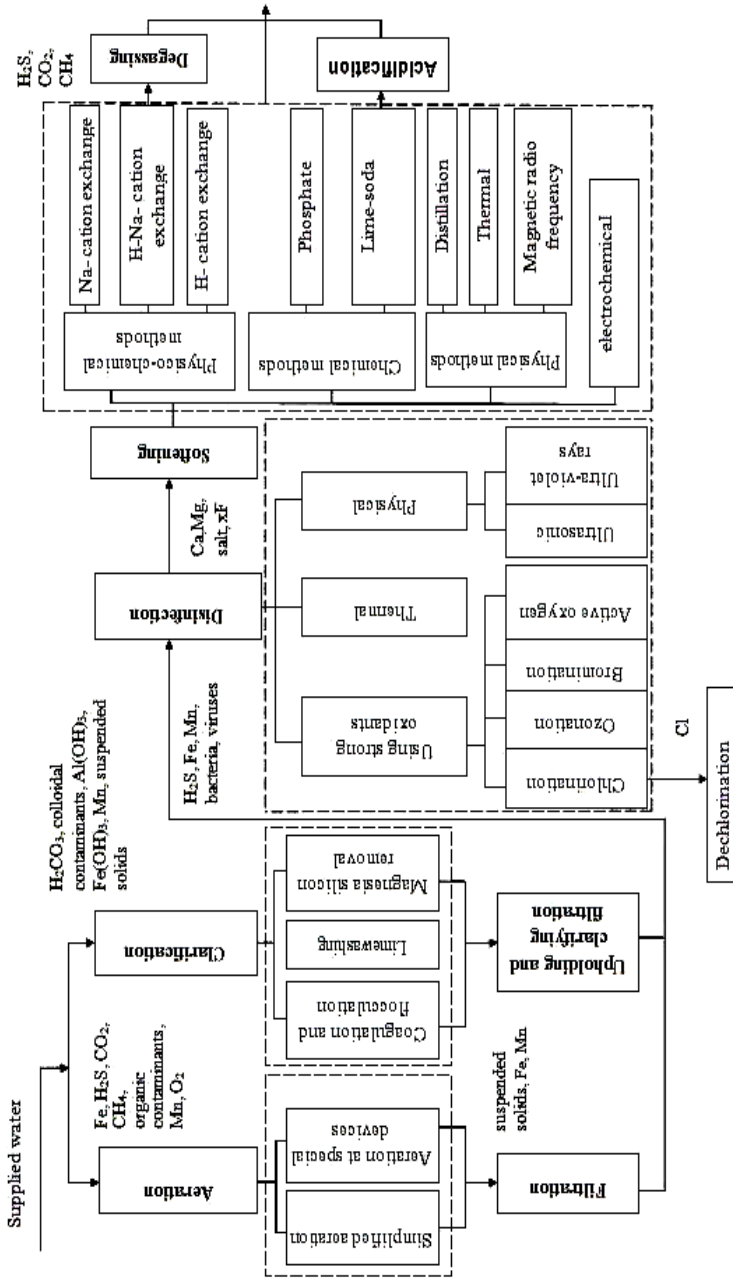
Supplied water

Aeration

Simplified aeration

Aeration at special devices

Filtration

suspended solids, Fe, Mn

Fe, $H_2S$, $CO_2$, $CH_4$, organic contaminants, Mn, $O_2$

Clarification

Coagulation and flocculation

Limewashing

Magnesia silicon removal

Upholding and clarifying filtration

$H_2CO_3$, colloidal contaminants, $Al(OH)_3$, $Fe(OH)_3$, Mn, suspended solids

$H_2S$, Fe, Mn, bacteria, viruses

Disinfection

Using strong oxidants

Chlorination

Ozonation

Bromination

Active oxygen

Thermal

Physical

Ultrasonic

Ultra-violet rays

Cl

Dechlorination

Ca,Mg, salt, xF

Softening

Physico-chemical methods

Na- cation exchange

H-Na- cation exchange

H- cation exchange

Chemical methods

Phosphate

Lime-soda

Physical methods

Distillation

Thermal

Magnetic radio frequency

electrochemical

Acidification

Degassing

$H_2S$, $CO_2$, $CH_4$